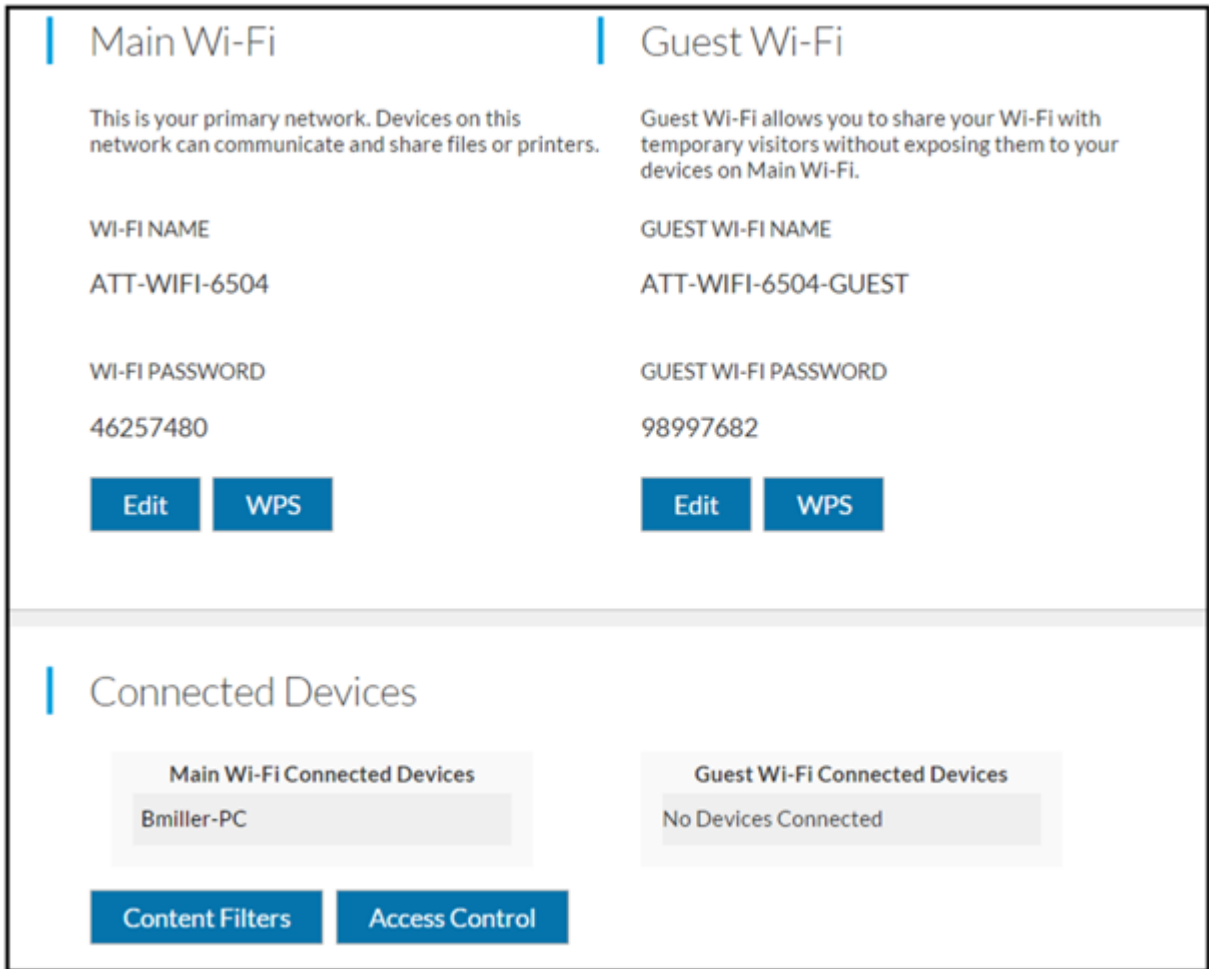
Main Wi-Fi

This is your primary network. Devices on this network can communicate and share files or printers.

WI-FI NAME

ATT-WIFI-6504

WI-FI PASSWORD

46257480

Edit WPS

Guest Wi-Fi

Guest Wi-Fi allows you to share your Wi-Fi with temporary visitors without exposing them to your devices on Main Wi-Fi.

GUEST WI-FI NAME

ATT-WIFI-6504-GUEST

GUEST WI-FI PASSWORD

98997682

Edit WPS

Connected Devices

Main Wi-Fi Connected Devices

Bmiller-PC

Guest Wi-Fi Connected Devices

No Devices Connected

Content Filters Access Control